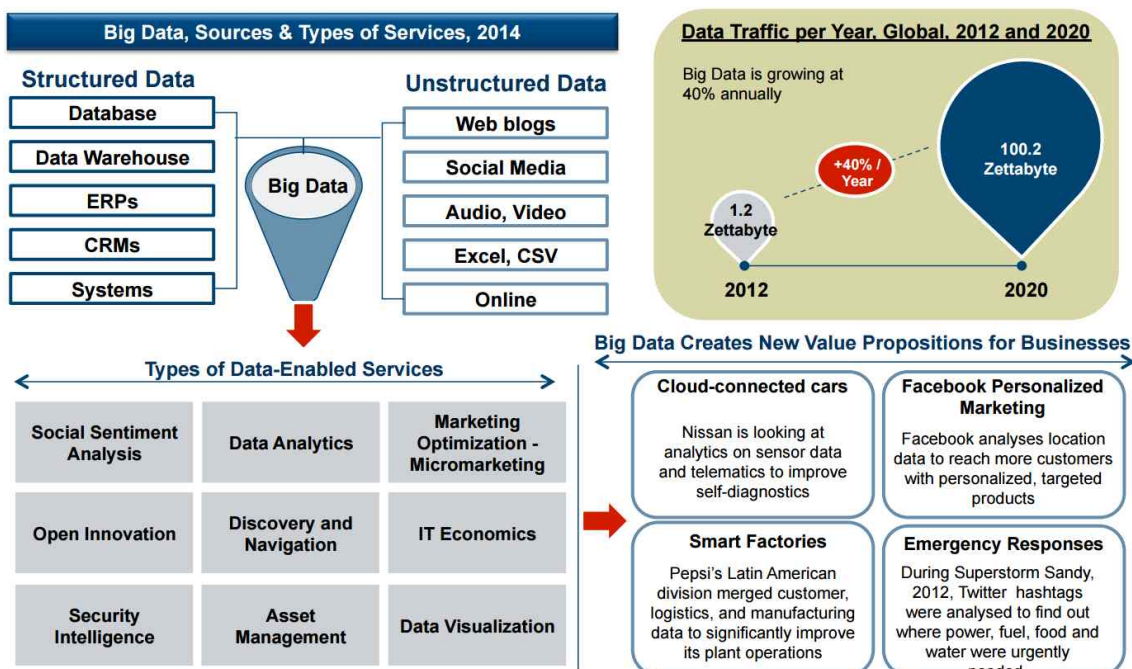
Big Data, Sources & Types of Services, 2014

Structured Data

Database

Data Warehouse

ERPs

CRMs

Systems

Big Data

Unstructured Data

Web blogs

Social Media

Audio, Video

Excel, CSV

Online

Data Traffic per Year, Global, 2012 and 2020

Big Data is growing at 40% annually

+40% / Year

1.2 Zettabyte

100.2 Zettabyte

2012

2020

Types of Data-Enabled Services

| Social Sentiment Analysis | Data Analytics | Marketing Optimization - Micromarketing |
|---|---|---|
| Open Innovation | Discovery and Navigation | IT Economics |
| Security Intelligence | Asset Management | Data Visualization |

Big Data Creates New Value Propositions for Businesses

Cloud-connected cars

Nissan is looking at analytics on sensor data and telematics to improve self-diagnostics

Facebook Personalized Marketing

Facebook analyses location data to reach more customers with personalized, targeted products

Smart Factories

Pepsi's Latin American division merged customer, logistics, and manufacturing data to significantly improve its plant operations

Emergency Responses

During Superstorm Sandy, 2012, Twitter hashtags were analysed to find out where power, fuel, food and water were urgently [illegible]